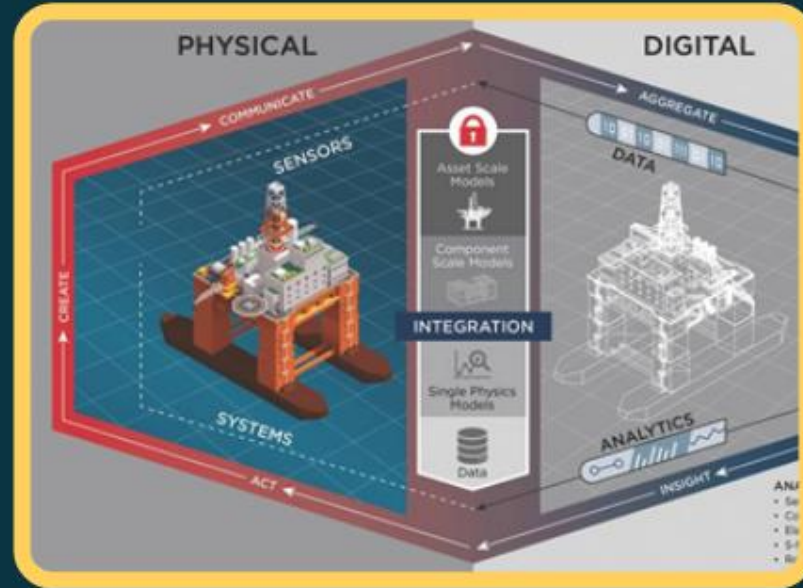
PHYSICAL

DIGITAL

COMMUNICATE

AGGREGATE

SENSORS

DATA

CREATE

Asset Scale Models

Component Scale Models

INTEGRATION

Single Physics Models

Data

SYSTEMS

ANALYTICS

ACT

INSIGHT

ANA
• Se
• Co
• El
• S-
• Re